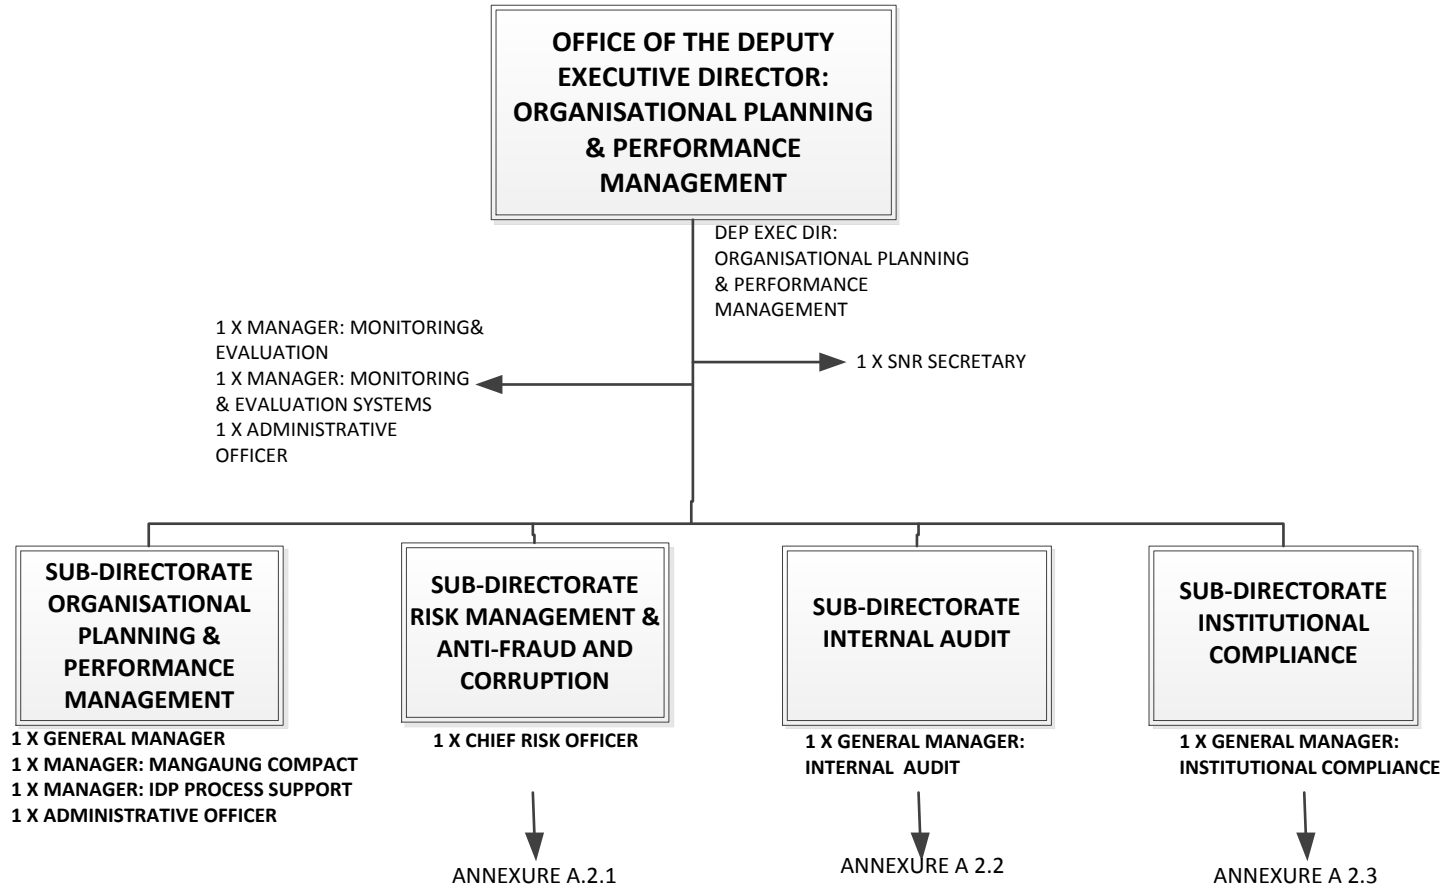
OFFICE OF THE DEPUTY EXECUTIVE DIRECTOR: ORGANISATIONAL PLANNING & PERFORMANCE MANAGEMENT

DEP EXEC DIR: ORGANISATIONAL PLANNING & PERFORMANCE MANAGEMENT

1 X MANAGER: MONITORING& EVALUATION
1 X MANAGER: MONITORING & EVALUATION SYSTEMS
1 X ADMINISTRATIVE OFFICER

1 X SNR SECRETARY

SUB-DIRECTORATE ORGANISATIONAL PLANNING & PERFORMANCE MANAGEMENT

1 X GENERAL MANAGER
1 X MANAGER: MANGAUNG COMPACT
1 X MANAGER: IDP PROCESS SUPPORT
1 X ADMINISTRATIVE OFFICER

SUB-DIRECTORATE RISK MANAGEMENT & ANTI-FRAUD AND CORRUPTION

1 X CHIEF RISK OFFICER

ANNEXURE A.2.1

SUB-DIRECTORATE INTERNAL AUDIT

1 X GENERAL MANAGER: INTERNAL AUDIT

ANNEXURE A 2.2

SUB-DIRECTORATE INSTITUTIONAL COMPLIANCE

1 X GENERAL MANAGER: INSTITUTIONAL COMPLIANCE

ANNEXURE A 2.3